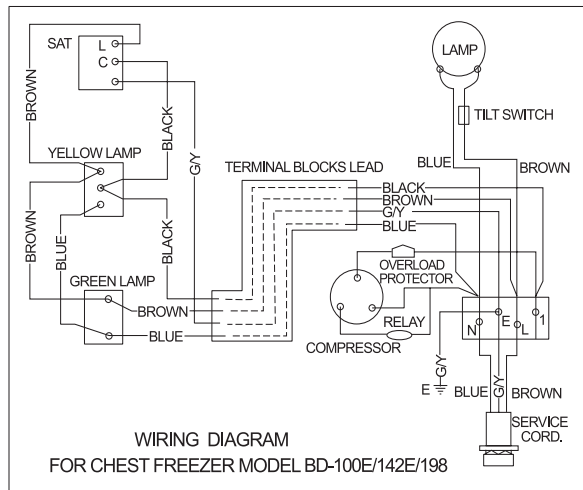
SAT
L
C
BROWN
BLACK
G/Y
YELLOW LAMP
TERMINAL BLOCKS LEAD
BROWN
BLUE
BLACK
GREEN LAMP
BROWN
BLUE
LAMP
TILT SWITCH
BLUE
BROWN
BLACK
BROWN
G/Y
BLUE
OVERLOAD PROTECTOR
RELAY
COMPRESSOR
N
E
L
1
E
G/Y
BLUE
G/Y
BROWN
SERVICE CORD.

WIRING DIAGRAM
FOR CHEST FREEZER MODEL BD-100E/142E/198